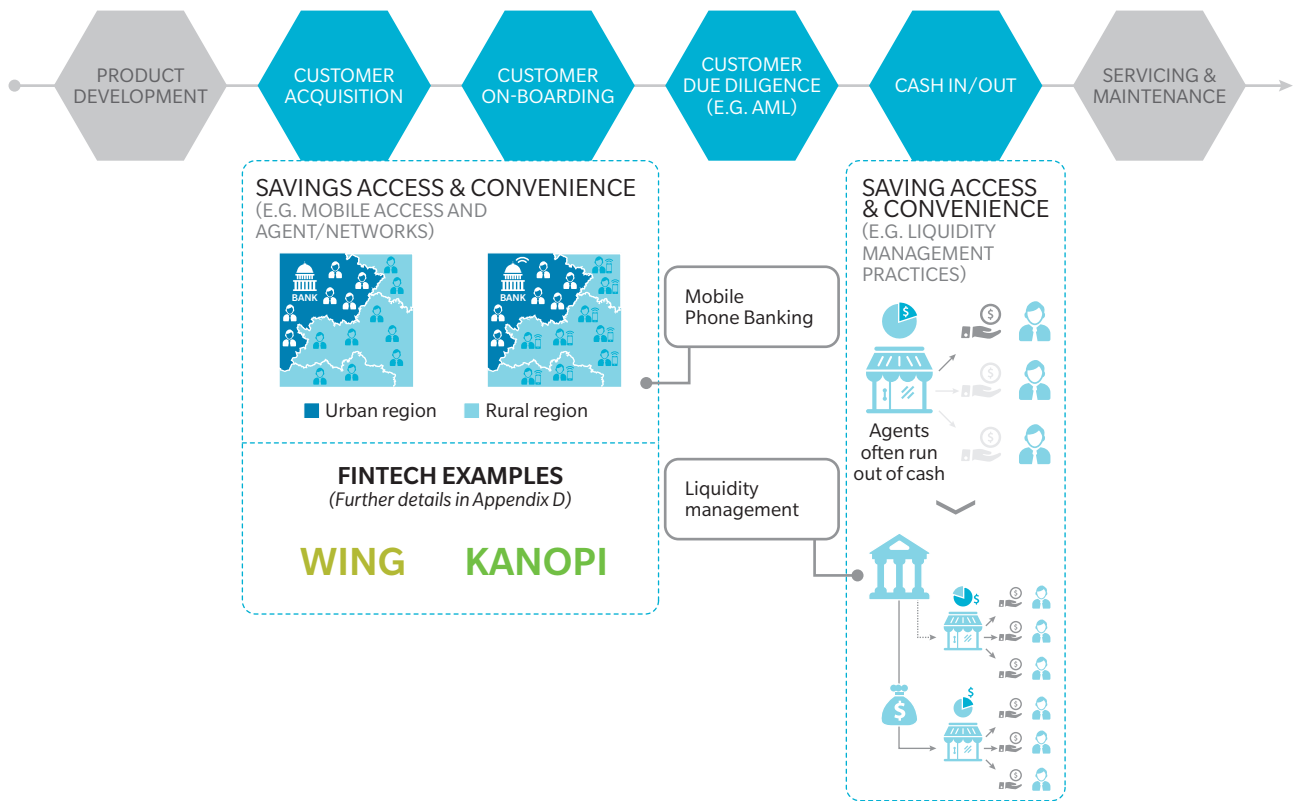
PRODUCT DEVELOPMENT

CUSTOMER ACQUISITION

CUSTOMER ON-BOARDING

CUSTOMER DUE DILIGENCE (E.G. AML)

CASH IN/OUT

SERVICING & MAINTENANCE

SAVINGS ACCESS & CONVENIENCE
(E.G. MOBILE ACCESS AND AGENT/NETWORKS)

BANK

BANK

Urban region

Rural region

Mobile Phone Banking

FINTECH EXAMPLES
(Further details in Appendix D)

WING

KANOPI

SAVING ACCESS & CONVENIENCE
(E.G. LIQUIDITY MANAGEMENT PRACTICES)

Agents often run out of cash

Liquidity management